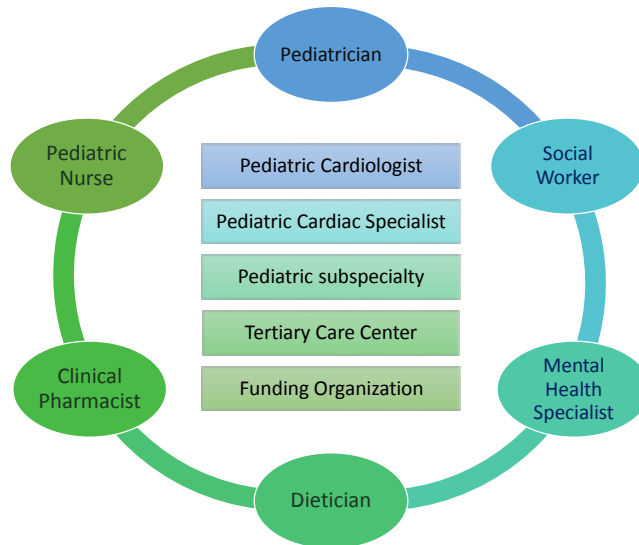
Pediatrician

Social Worker

Mental Health Specialist

Dietician

Clinical Pharmacist

Pediatric Nurse

Pediatric Cardiologist

Pediatric Cardiac Specialist

Pediatric subspecialty

Tertiary Care Center

Funding Organization